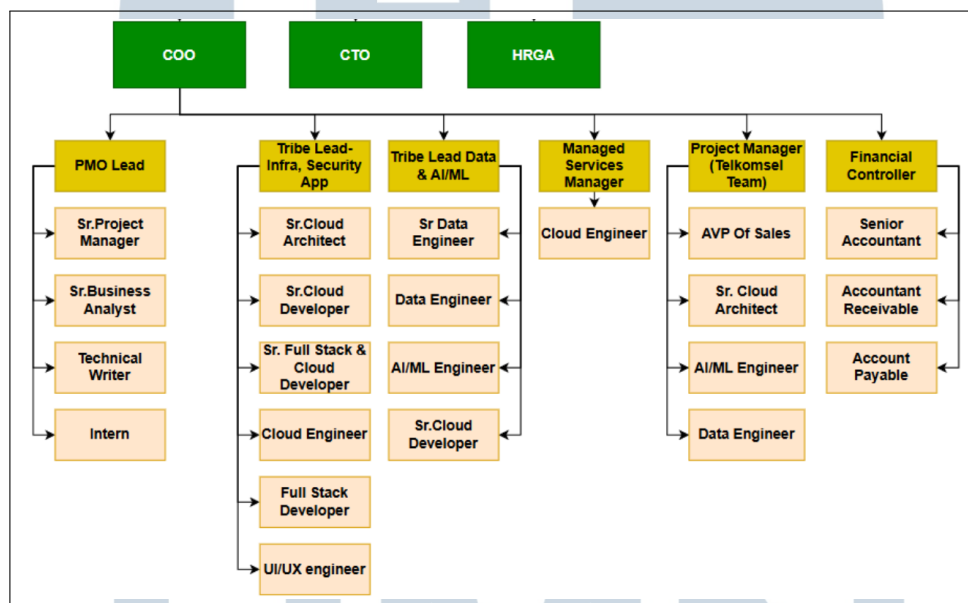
COO

CTO

HRGA

PMO Lead

Sr.Project Manager

Sr.Business Analyst

Technical Writer

Intern

Tribe Lead-Infra, Security App

Sr.Cloud Architect

Sr.Cloud Developer

Sr. Full Stack & Cloud Developer

Cloud Engineer

Full Stack Developer

UI/UX engineer

Tribe Lead Data & AI/ML

Sr Data Engineer

Data Engineer

AI/ML Engineer

Sr.Cloud Developer

Managed Services Manager

Cloud Engineer

Project Manager (Telkomsel Team)

AVP Of Sales

Sr. Cloud Architect

AI/ML Engineer

Data Engineer

Financial Controller

Senior Accountant

Accountant Receivable

Account Payable